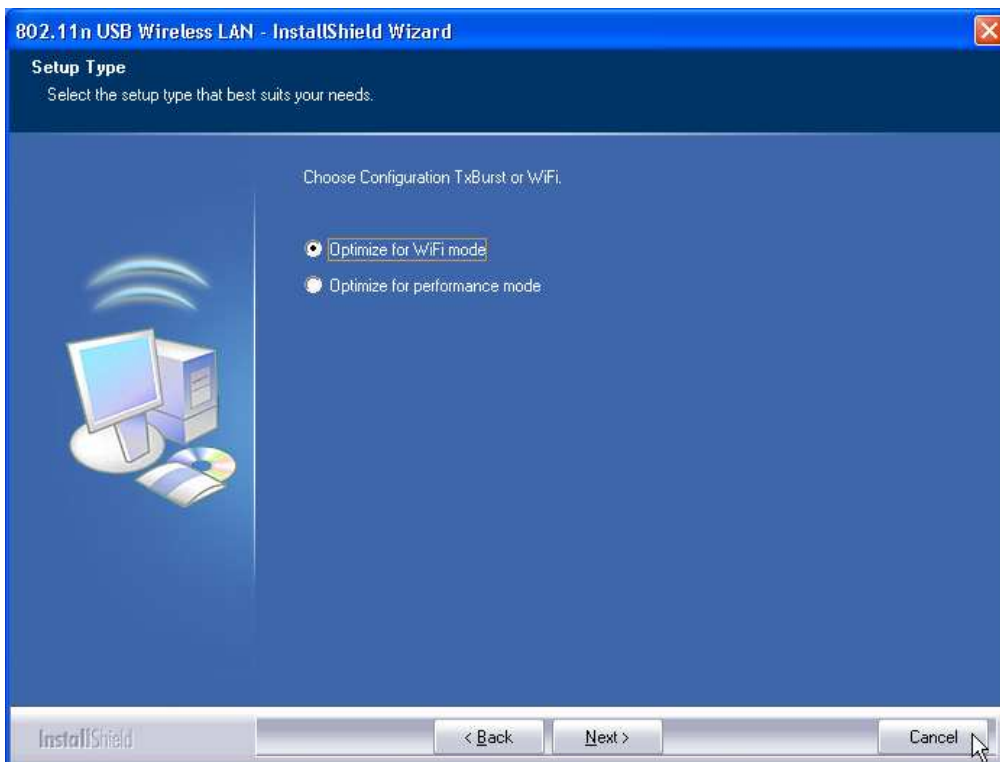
802.11n USB Wireless LAN - InstallShield Wizard

Setup Type
Select the setup type that best suits your needs.

Choose Configuration TxBurst or WiFi.

Optimize for WiFi mode
Optimize for performance mode

InstallShield

< Back
Next >
Cancel